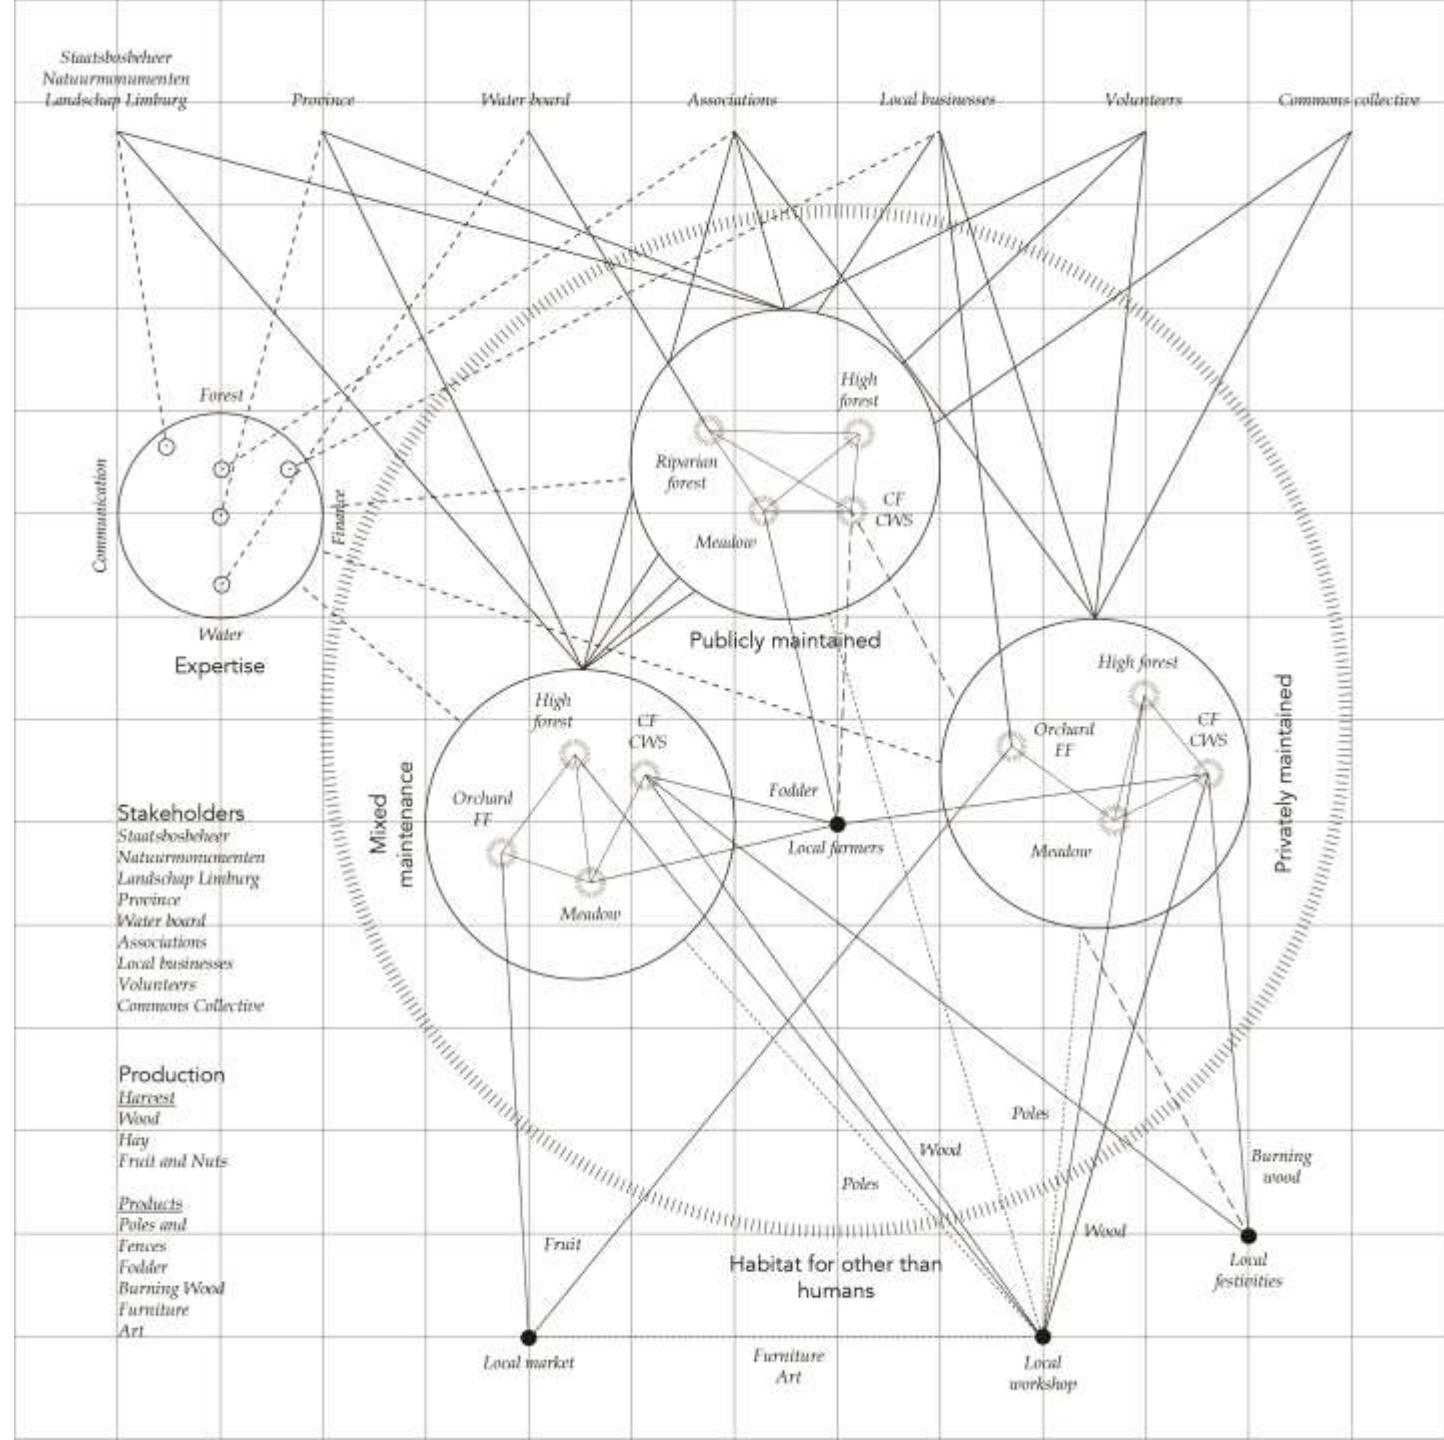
Staatsbosbeheer
Natuurmonumenten
Landschap Limburg

Province

Water board

Associations

Local businesses

Volunteers

Commons collective

Forest

Communication

Finance

Water

Expertise

High forest

Riparian forest

CF CWS

Meadow

Publicly maintained

High forest

Orchard FF

CF CWS

Meadow

Privately maintained

High forest

CF CWS

Orchard FF

Meadow

Mixed maintenance

Fodder

Local farmers

Stakeholders
Staatsbosbeheer
Natuurmonumenten
Landschap Limburg
Province
Water board
Associations
Local businesses
Volunteers
Commons Collective

Production
Harvest
Wood
Hay
Fruit and Nuts

Products
Poles and Fences
Fodder
Burning Wood
Furniture
Art

Poles

Wood

Poles

Burning wood

Wood

Fruit

Habitat for other than humans

Local festivities

Local market

Furniture
Art

Local workshop